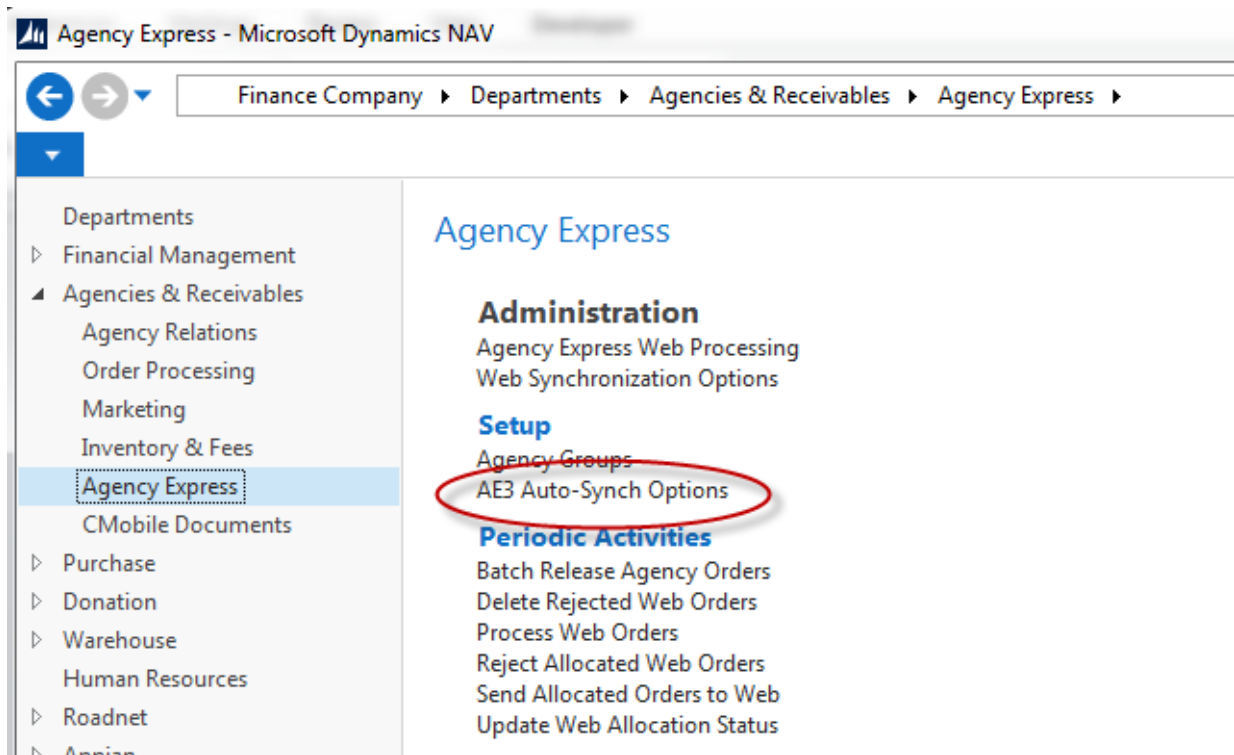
Agency Express - Microsoft Dynamics NAV

Finance Company ▸ Departments ▸ Agencies & Receivables ▸ Agency Express ▸

Departments
Financial Management
Agencies & Receivables
Agency Relations
Order Processing
Marketing
Inventory & Fees
Agency Express
CMobile Documents
Purchase
Donation
Warehouse
Human Resources
Roadnet
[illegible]

Agency Express

Administration
Agency Express Web Processing
Web Synchronization Options

Setup
Agency Groups
AE3 Auto-Synch Options

Periodic Activities
Batch Release Agency Orders
Delete Rejected Web Orders
Process Web Orders
Reject Allocated Web Orders
Send Allocated Orders to Web
Update Web Allocation Status